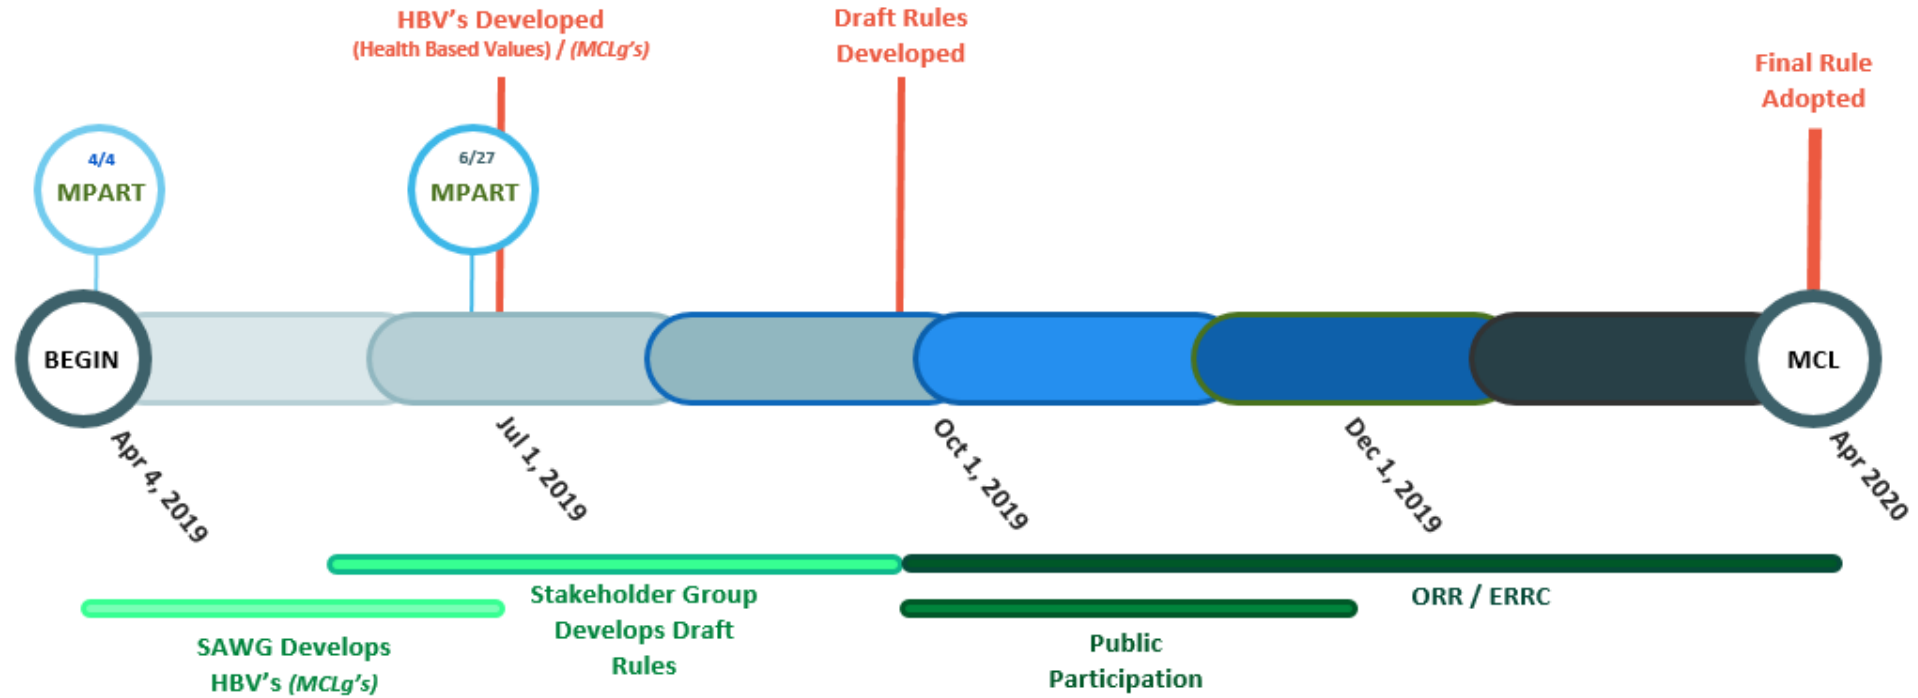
HBV's Developed
(Health Based Values) / (MCLg's)

Draft Rules Developed

Final Rule Adopted

4/4
MPART

6/27
MPART

BEGIN

MCL

Apr 4, 2019

Jul 1, 2019

Oct 1, 2019

Dec 1, 2019

Apr 2020

Stakeholder Group Develops Draft Rules

ORR / ERRC

SAWG Develops HBV's (MCLg's)

Public Participation